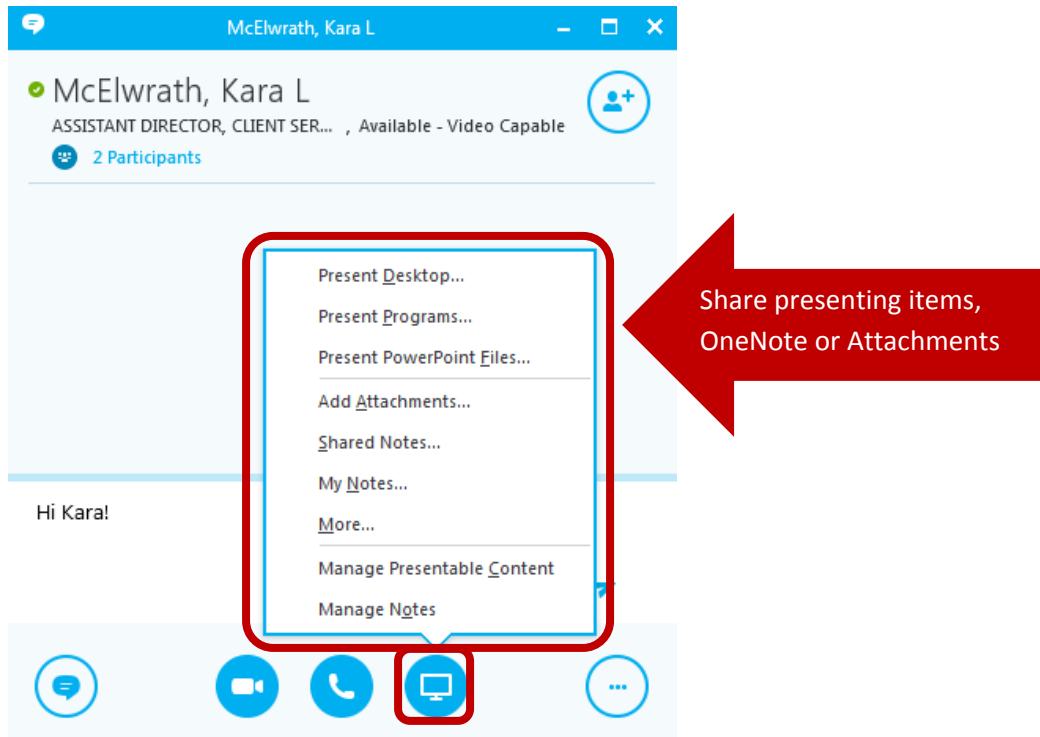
McElwrath, Kara L

McElwrath, Kara L

ASSISTANT DIRECTOR, CLIENT SER... , Available - Video Capable

2 Participants

Present Desktop...

Present Programs...

Present PowerPoint Files...

Add Attachments...

Shared Notes...

My Notes...

More...

Manage Presentable Content

Manage Notes

Hi Kara!

Share presenting items, OneNote or Attachments